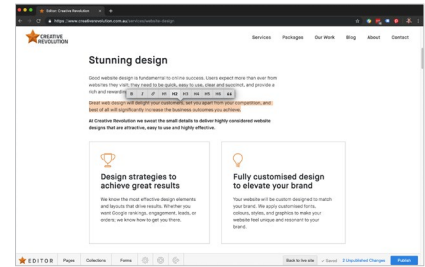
Editor: Creative Revolution

https://www.creativerevolution.com.au/services/website-design

CREATIVE REVOLUTION

Services Packages Our Work Blog About Contact

Stunning design

Good website design is fundamental to online success. Users expect more than ever from websites they visit. They need to be quick, easy to use, clear and succinct, and provide a rich and rewarding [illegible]

B I P H1 H2 H3 H4 H5 H6 ""

Great web design will delight your customers, set you apart from your competition, and best of all will significantly increase the business outcomes you achieve.

At Creative Revolution we sweat the small details to deliver highly considered website designs that are attractive, easy to use and highly effective.

Design strategies to achieve great results

We know the most effective design elements and layouts that drive results. Whether you want Google rankings, engagement, leads, or orders, we know how to get you there.

Fully customised design to elevate your brand

Your website will be custom designed to match your brand. We apply customised fonts, colours, styles, and graphics to make your website feel unique and resonant to your brand.

EDITOR Pages Collections Forms

Back to live site Saved 2 Unpublished Changes Publish